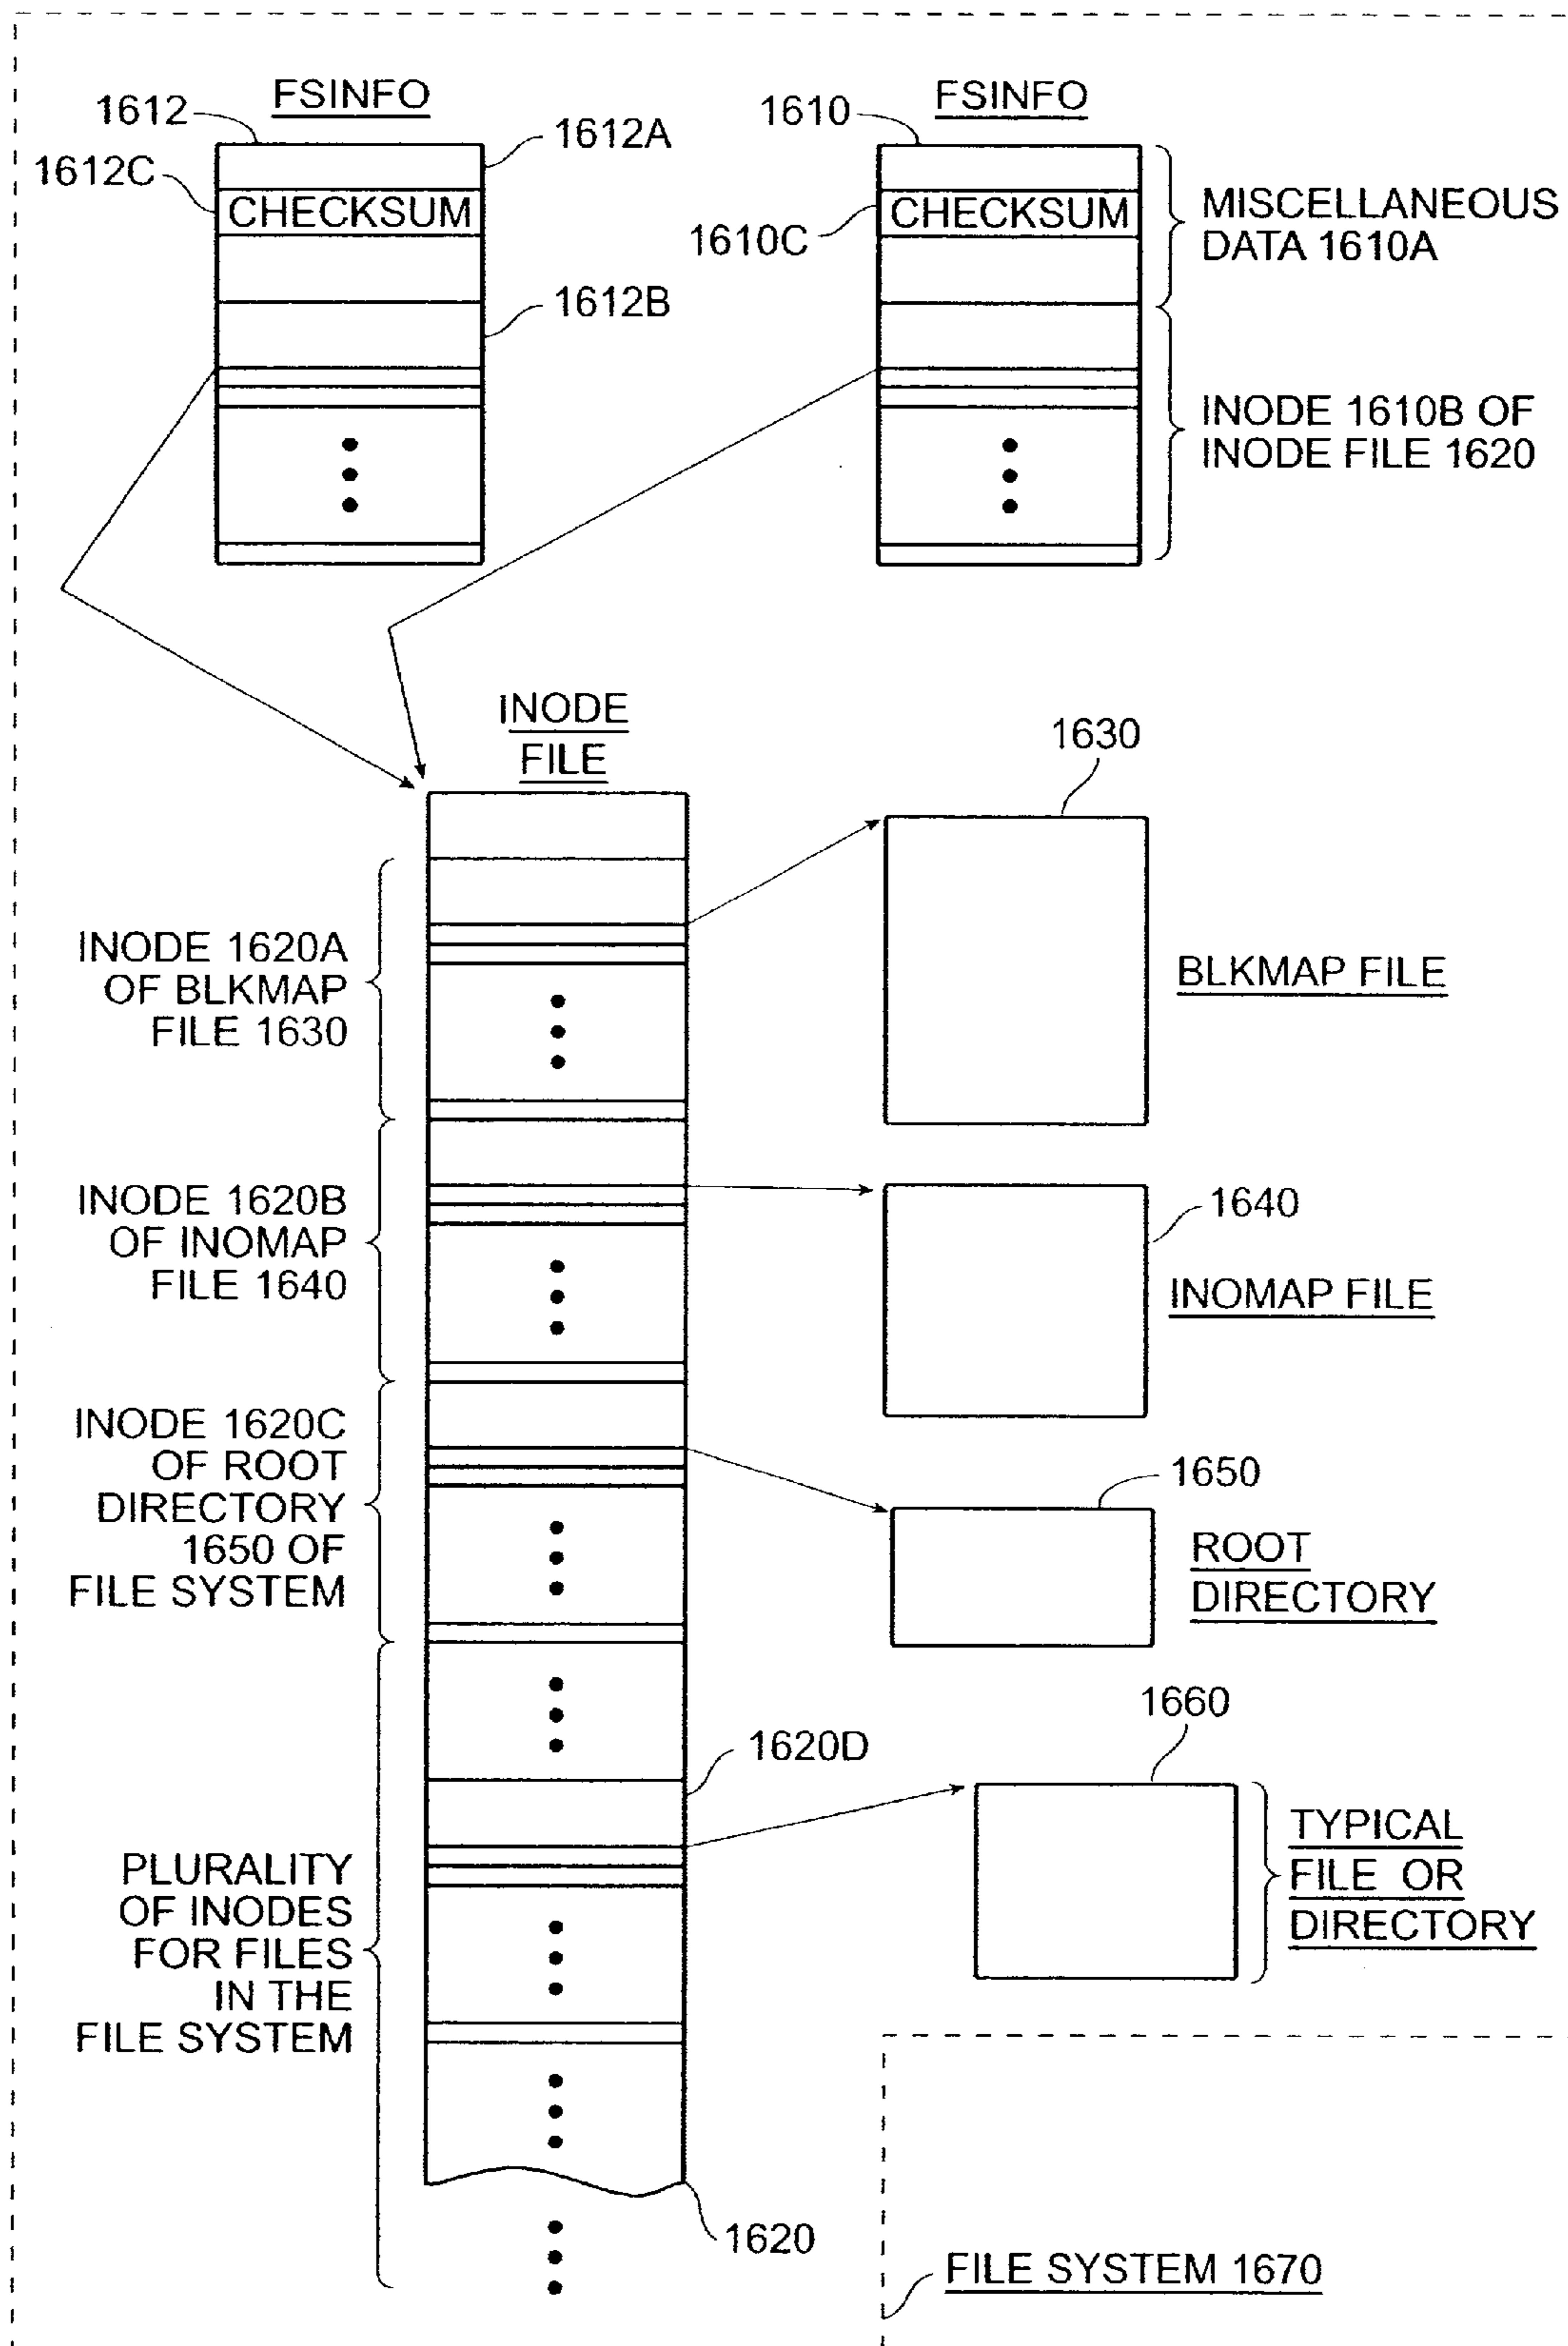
1612
FSINFO
1612A
1612C
CHECKSUM
1612B

1610
FSINFO
1610C
CHECKSUM
MISCELLANEOUS DATA 1610A
INODE 1610B OF INODE FILE 1620

INODE FILE

1630
BLKMAP FILE

1640
INOMAP FILE

1650
ROOT DIRECTORY

1660
TYPICAL FILE OR DIRECTORY

INODE 1620A OF BLKMAP FILE 1630

INODE 1620B OF INOMAP FILE 1640

INODE 1620C OF ROOT DIRECTORY 1650 OF FILE SYSTEM

1620D

PLURALITY OF INODES FOR FILES IN THE FILE SYSTEM

1620

FILE SYSTEM 1670